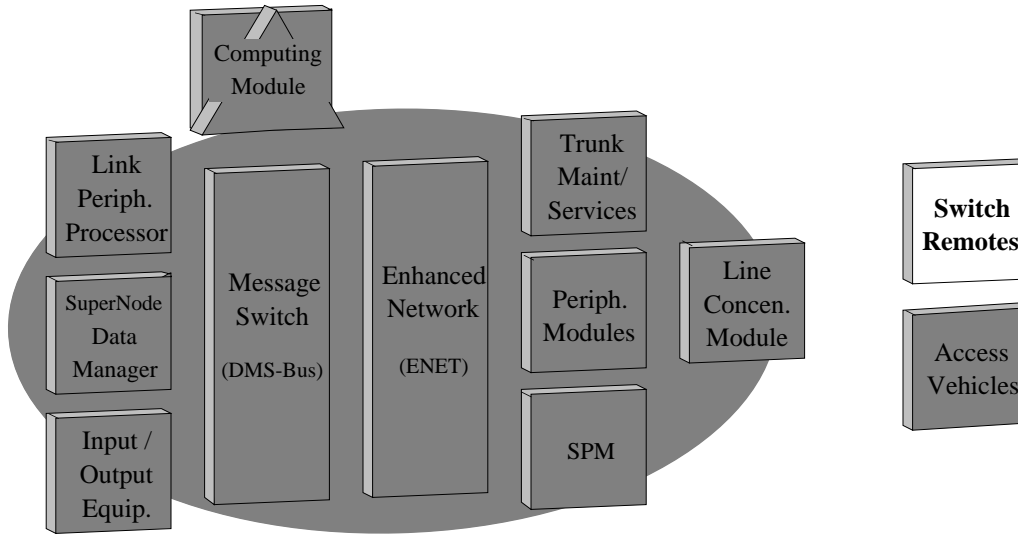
Computing Module

Link Periph. Processor

SuperNode Data Manager

Input / Output Equip.

Message Switch

(DMS-Bus)

Enhanced Network

(ENET)

Trunk Maint/ Services

Periph. Modules

SPM

Line Concen. Module

Switch Remotes

Access Vehicles